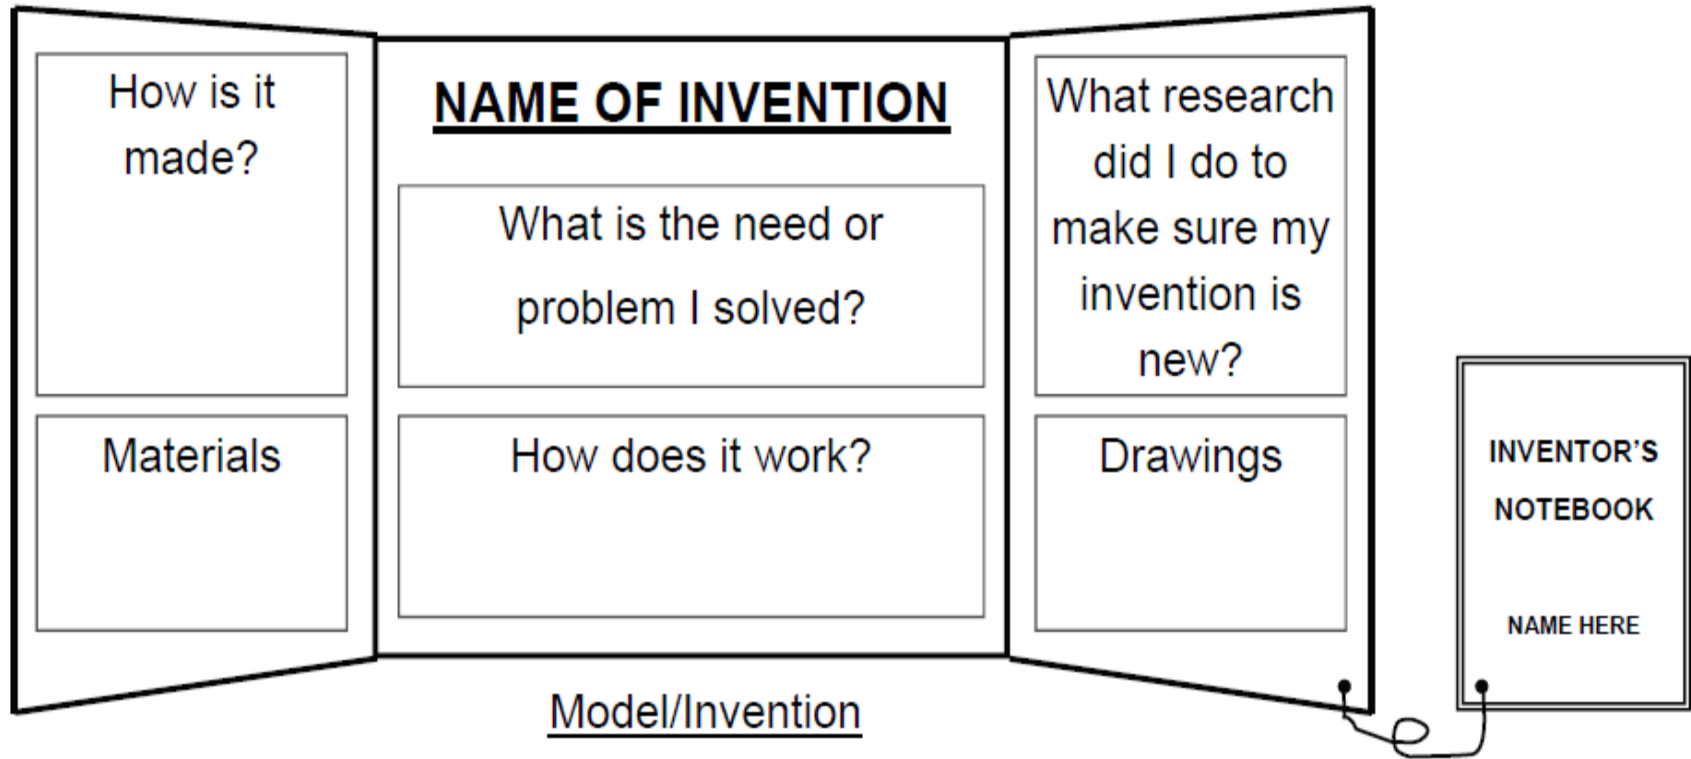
How is it made?

Materials

NAME OF INVENTION

What is the need or problem I solved?

How does it work?

What research did I do to make sure my invention is new?

Drawings

INVENTOR'S NOTEBOOK

NAME HERE

Model/Invention